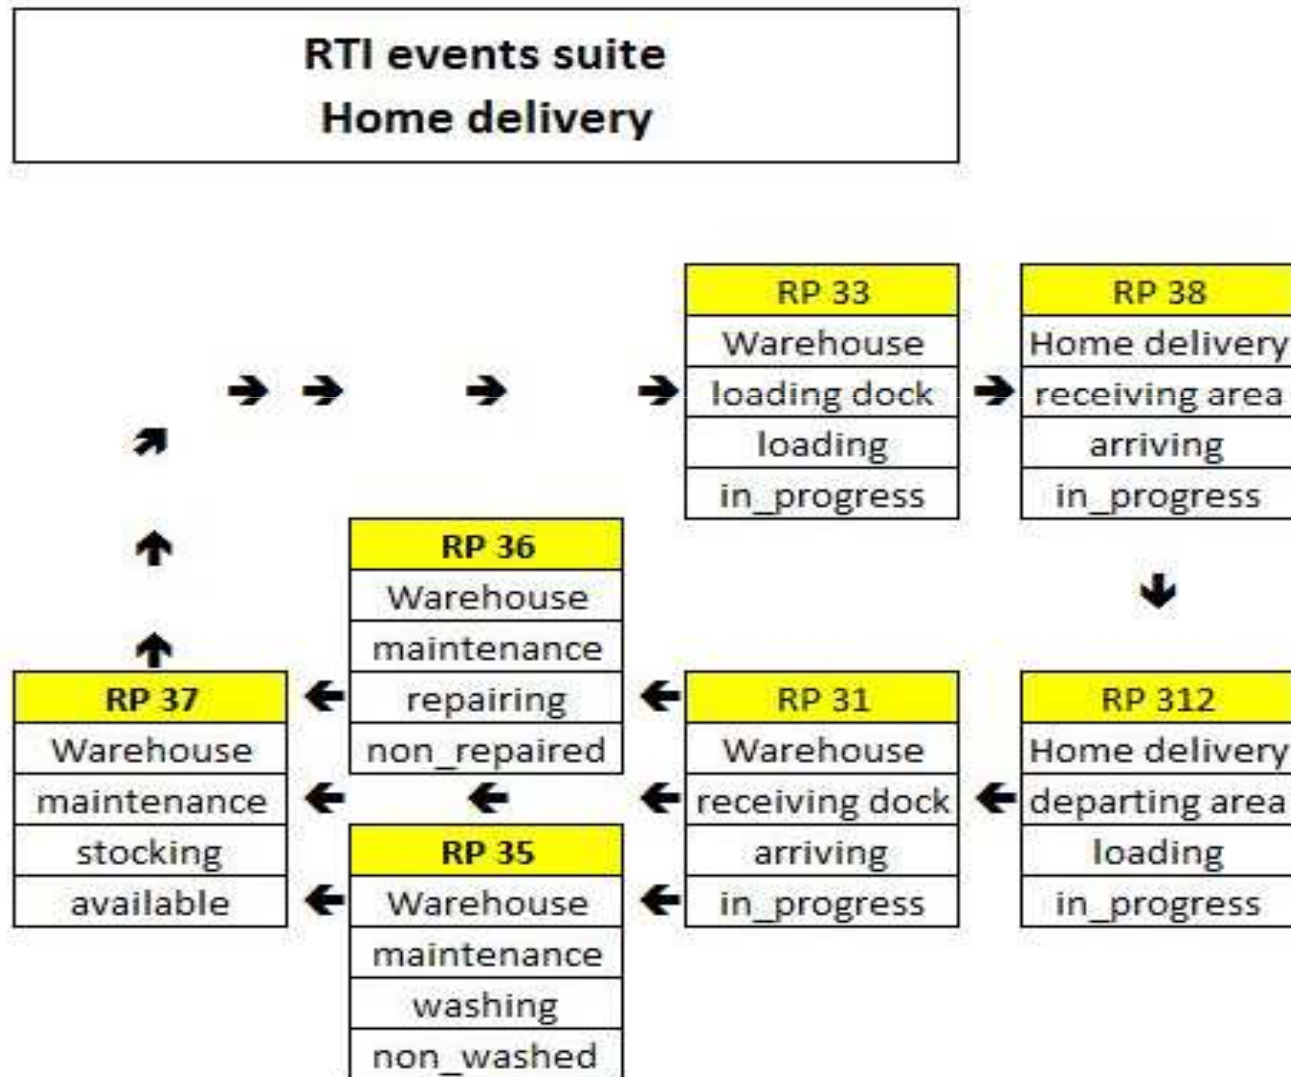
RTI events suite
Home delivery

| RP 33 |
|---|
| Warehouse |
| loading dock |
| loading |
| in_progress |

| RP 38 |
|---|
| Home delivery |
| receiving area |
| arriving |
| in_progress |

| RP 36 |
|---|
| Warehouse |
| maintenance |
| repairing |
| non_repaired |

| RP 37 |
|---|
| Warehouse |
| maintenance |
| stocking |
| available |

| RP 31 |
|---|
| Warehouse |
| receiving dock |
| arriving |
| in_progress |

| RP 312 |
|---|
| Home delivery |
| departing area |
| loading |
| in_progress |

| RP 35 |
|---|
| Warehouse |
| maintenance |
| washing |
| non_washed |